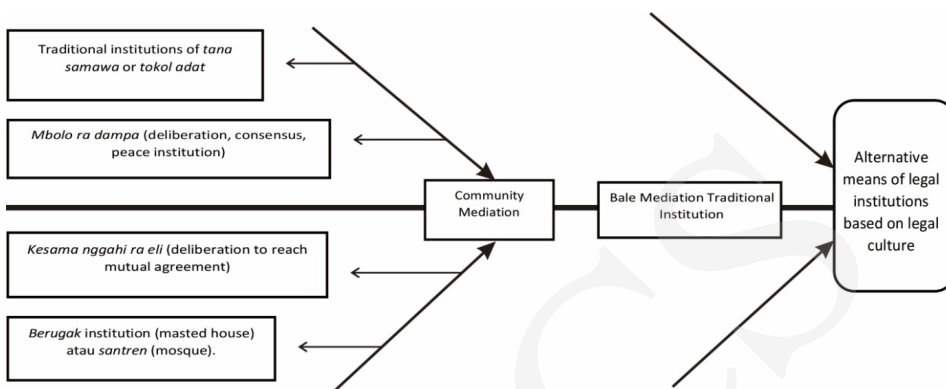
Traditional institutions of tana samawa or tokol adat

Mbolo ra dampa (deliberation, consensus, peace institution)

Kesama nggahi ra eli (deliberation to reach mutual agreement)

Berugak institution (masted house) atau santren (mosque).

Community Mediation

Bale Mediation Traditional Institution

Alternative means of legal institutions based on legal culture